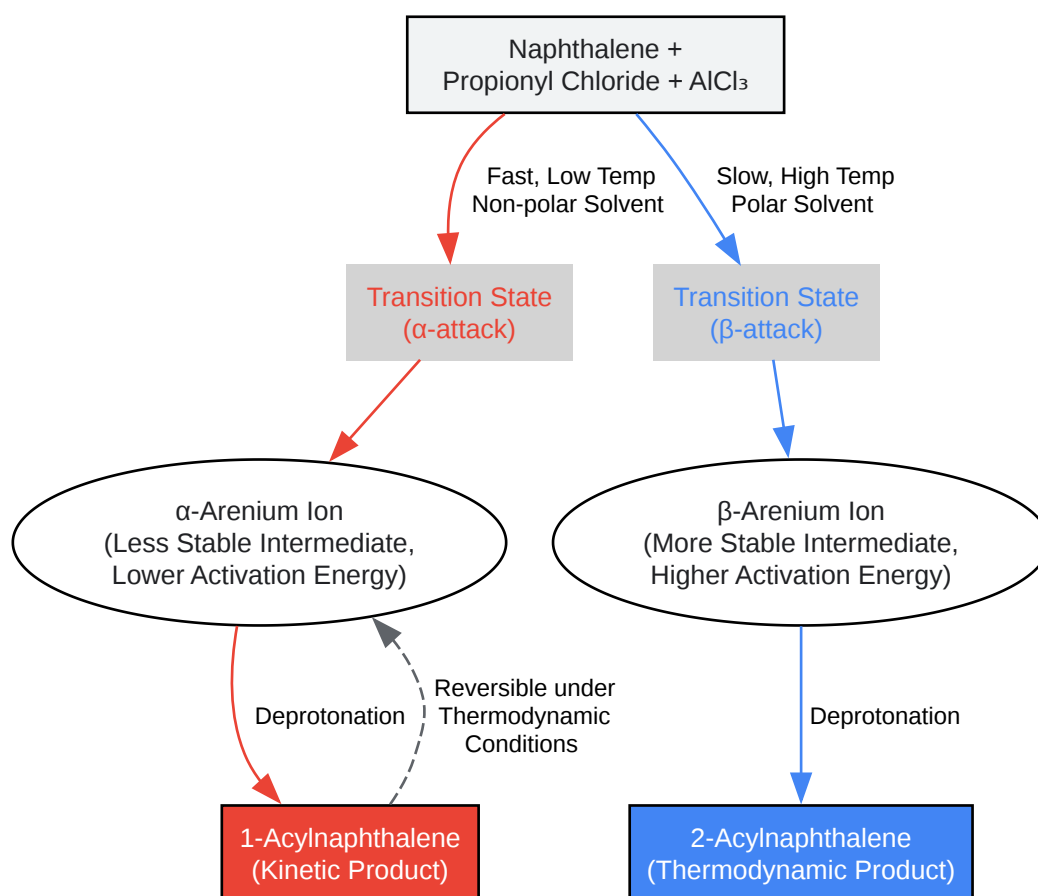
Naphthalene + Propionyl Chloride + $AlCl_3$

Fast, Low Temp
Non-polar Solvent

Slow, High Temp
Polar Solvent

Transition State
(α-attack)

Transition State
(β-attack)

α-Arenium Ion
(Less Stable Intermediate,
Lower Activation Energy)

β-Arenium Ion
(More Stable Intermediate,
Higher Activation Energy)

Deprotonation

Reversible under
Thermodynamic
Conditions

Deprotonation

1-Acylnaphthalene
(Kinetic Product)

2-Acylnaphthalene
(Thermodynamic Product)